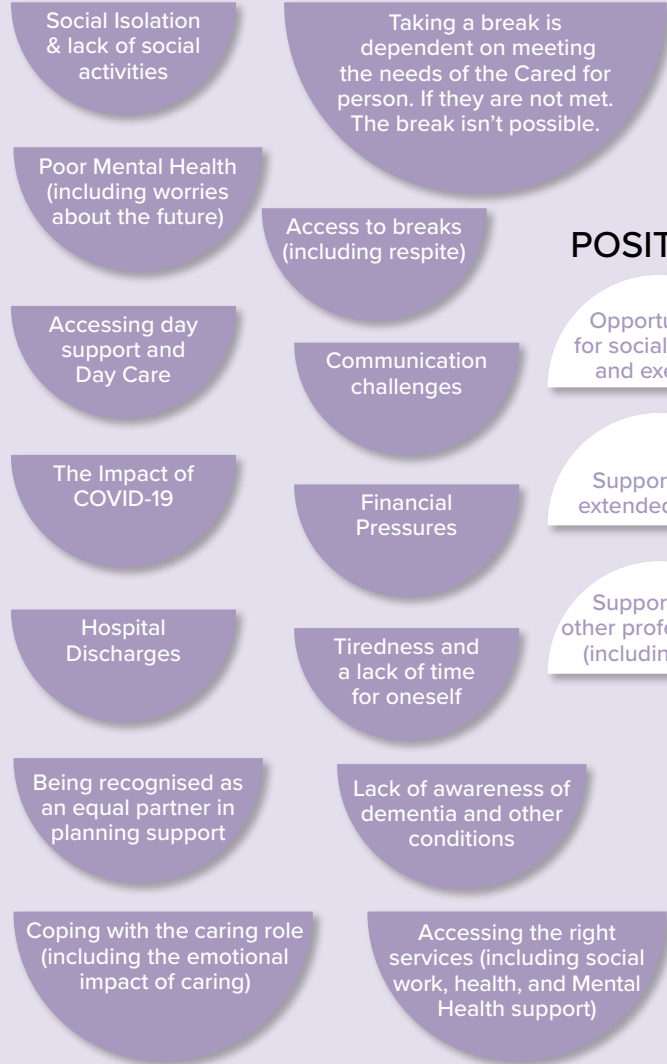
Social Isolation & lack of social activities

Taking a break is dependent on meeting the needs of the Cared for person. If they are not met. The break isn't possible.

Poor Mental Health (including worries about the future)

Access to breaks (including respite)

POSIT

Accessing day support and Day Care

Communication challenges

Opportu for social and exe

The Impact of COVID-19

Financial Pressures

Suppor extended

Hospital Discharges

Tiredness and a lack of time for oneself

Suppor other profe (includin

Being recognised as an equal partner in planning support

Lack of awareness of dementia and other conditions

Coping with the caring role (including the emotional impact of caring)

Accessing the right services (including social work, health, and Mental Health support)